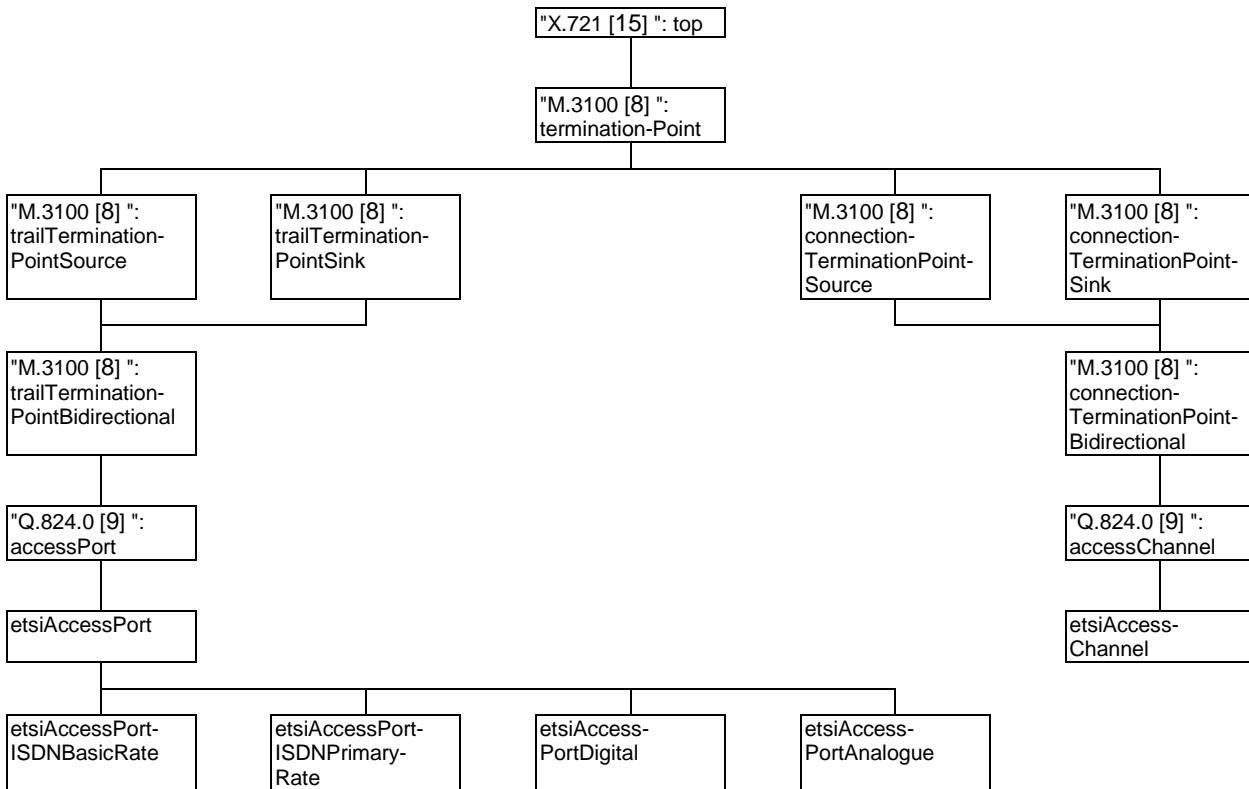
"X.721 [15] ": top

"M.3100 [8] ": termination-Point

"M.3100 [8] ": trailTermination-PointSource

"M.3100 [8] ": trailTermination-PointSink

"M.3100 [8] ": connection-TerminationPoint-Source

"M.3100 [8] ": connection-TerminationPoint-Sink

"M.3100 [8] ": trailTermination-PointBidirectional

"M.3100 [8] ": connection-TerminationPoint-Bidirectional

"Q.824.0 [9] ": accessPort

"Q.824.0 [9] ": accessChannel

etsiAccessPort

etsiAccess-Channel

etsiAccessPort-ISDNBasicRate

etsiAccessPort-ISDNPrimary-Rate

etsiAccess-PortDigital

etsiAccess-PortAnalogue